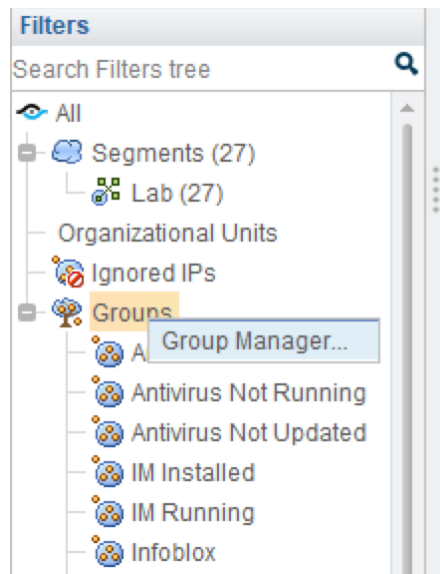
Filters

Search Filters tree

All

Segments (27)

Lab (27)

Organizational Units

Ignored IPs

Groups

Group Manager...

A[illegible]

Antivirus Not Running

Antivirus Not Updated

IM Installed

IM Running

Infoblox